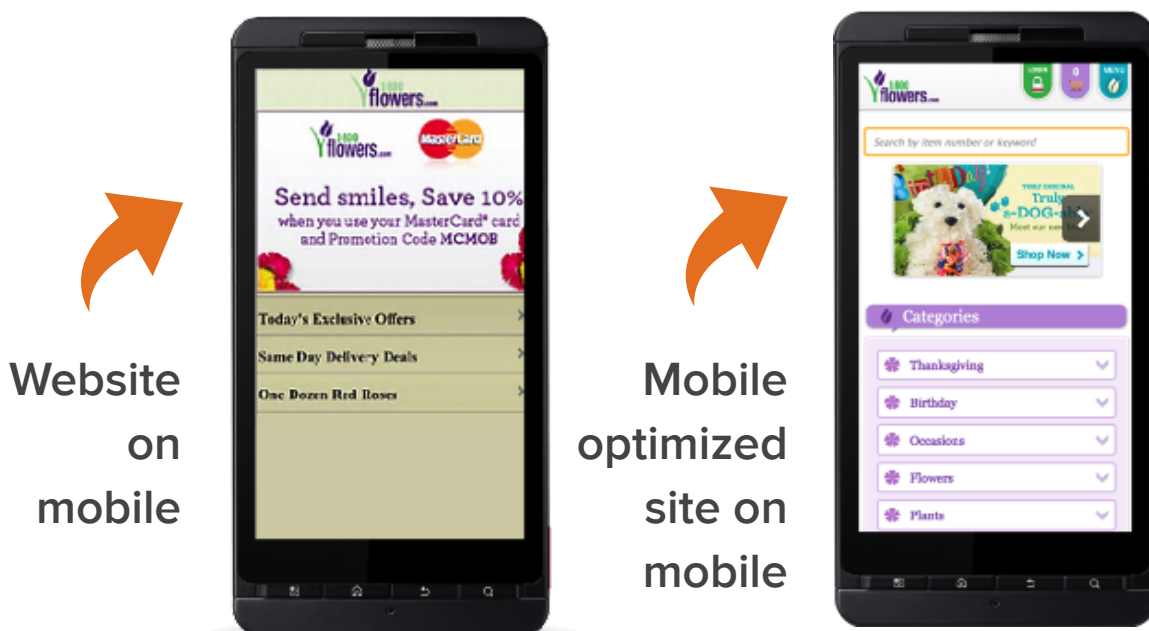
Website on mobile

1-800 flowers.com

1-800 flowers.com

MasterCard

Send smiles, Save 10% when you use your MasterCard® card and Promotion Code MCMOB

Today's Exclusive Offers

Same Day Delivery Deals

One Dozen Red Roses

Mobile optimized site on mobile

1-800 flowers.com

LOGIN

0

MENU

Search by item number or keyword

Truly a-DOG-able

Shop Now

Categories

Thanksgiving

Birthday

Occasions

Flowers

Plants